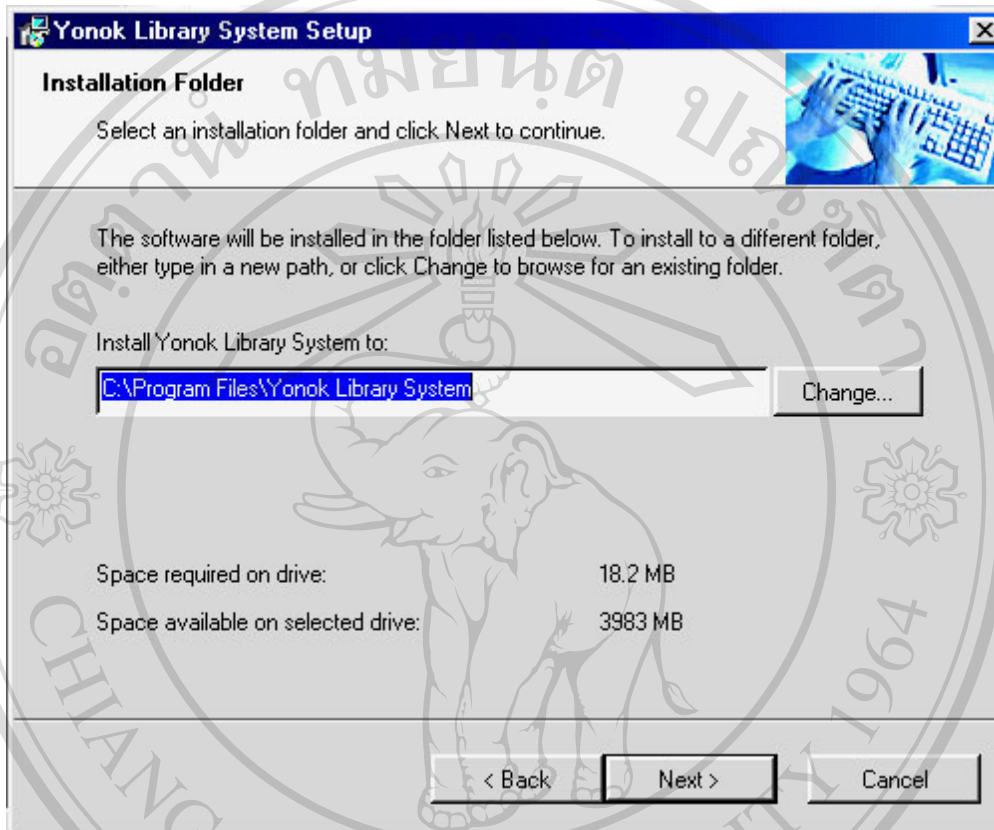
Yonok Library System Setup

Installation Folder

Select an installation folder and click Next to continue.

The software will be installed in the folder listed below. To install to a different folder, either type in a new path, or click Change to browse for an existing folder.

Install Yonok Library System to:

C:\Program Files\Yonok Library System

Change...

Space required on drive: 18.2 MB

Space available on selected drive: 3983 MB

< Back

Next >

Cancel

ทมยนต ปก

CHIANG 1964